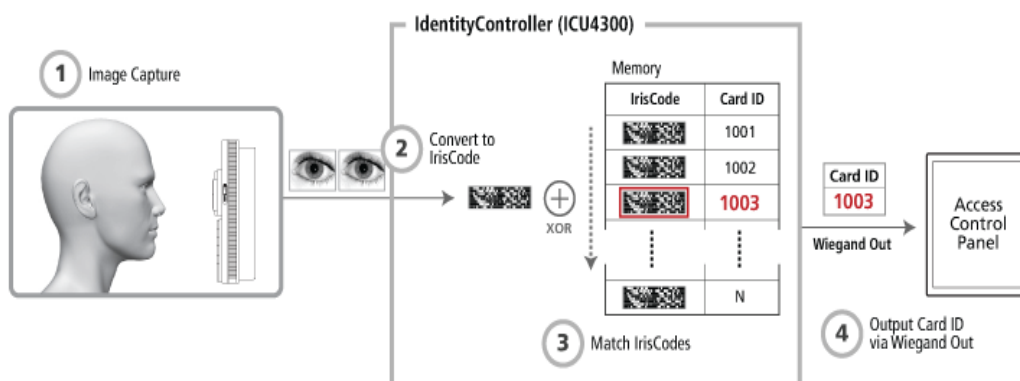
IdentityController (ICU4300)

1 Image Capture

2 Convert to IrisCode

$\oplus$
XOR

Memory

| IrisCode | Card ID |
|---|---|
| | 1001 |
| | 1002 |
| | 1003 |
| ⋮ | ⋮ |
| | N |

3 Match IrisCodes

Card ID
1003

Wiegand Out

Access Control Panel

4 Output Card ID via Wiegand Out